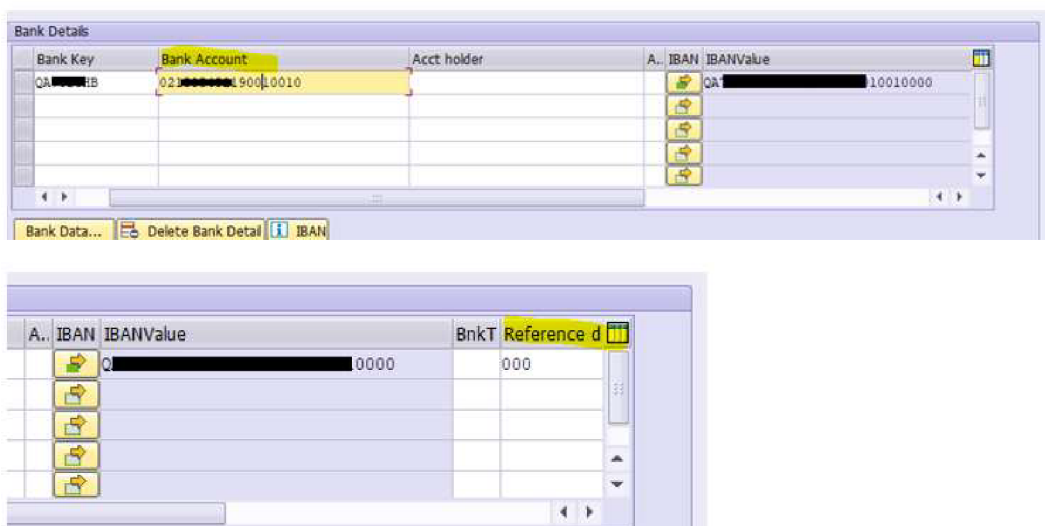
Bank Details

| Bank Key | Bank Account | Acct holder | A.. | IBAN | IBANValue |
|---|---|---|---|---|---|
| QA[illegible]HB | 021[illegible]1900 10010 | | | | QA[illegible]10010000 |
| | | | | | |
| | | | | | |
| | | | | | |
| | | | | | |

Bank Data... Delete Bank Detail IBAN

| A.. | IBAN | IBANValue | BnkT | Reference d |
|---|---|---|---|---|
| | | Q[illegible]0000 | | 000 |
| | | | | |
| | | | | |
| | | | | |
| | | | | |